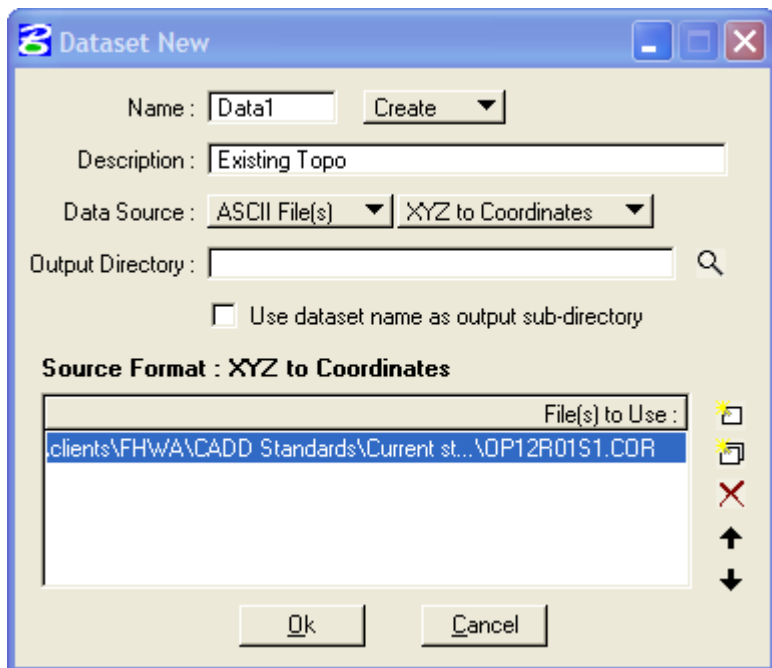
Dataset New

Name : Data1 Create

Description : Existing Topo

Data Source : ASCII File(s) XYZ to Coordinates

Output Directory :

Use dataset name as output sub-directory

Source Format : XYZ to Coordinates

File(s) to Use :

.clients\FHWA\CADD Standards\Current st...\OP12R01S1.COR

Ok Cancel